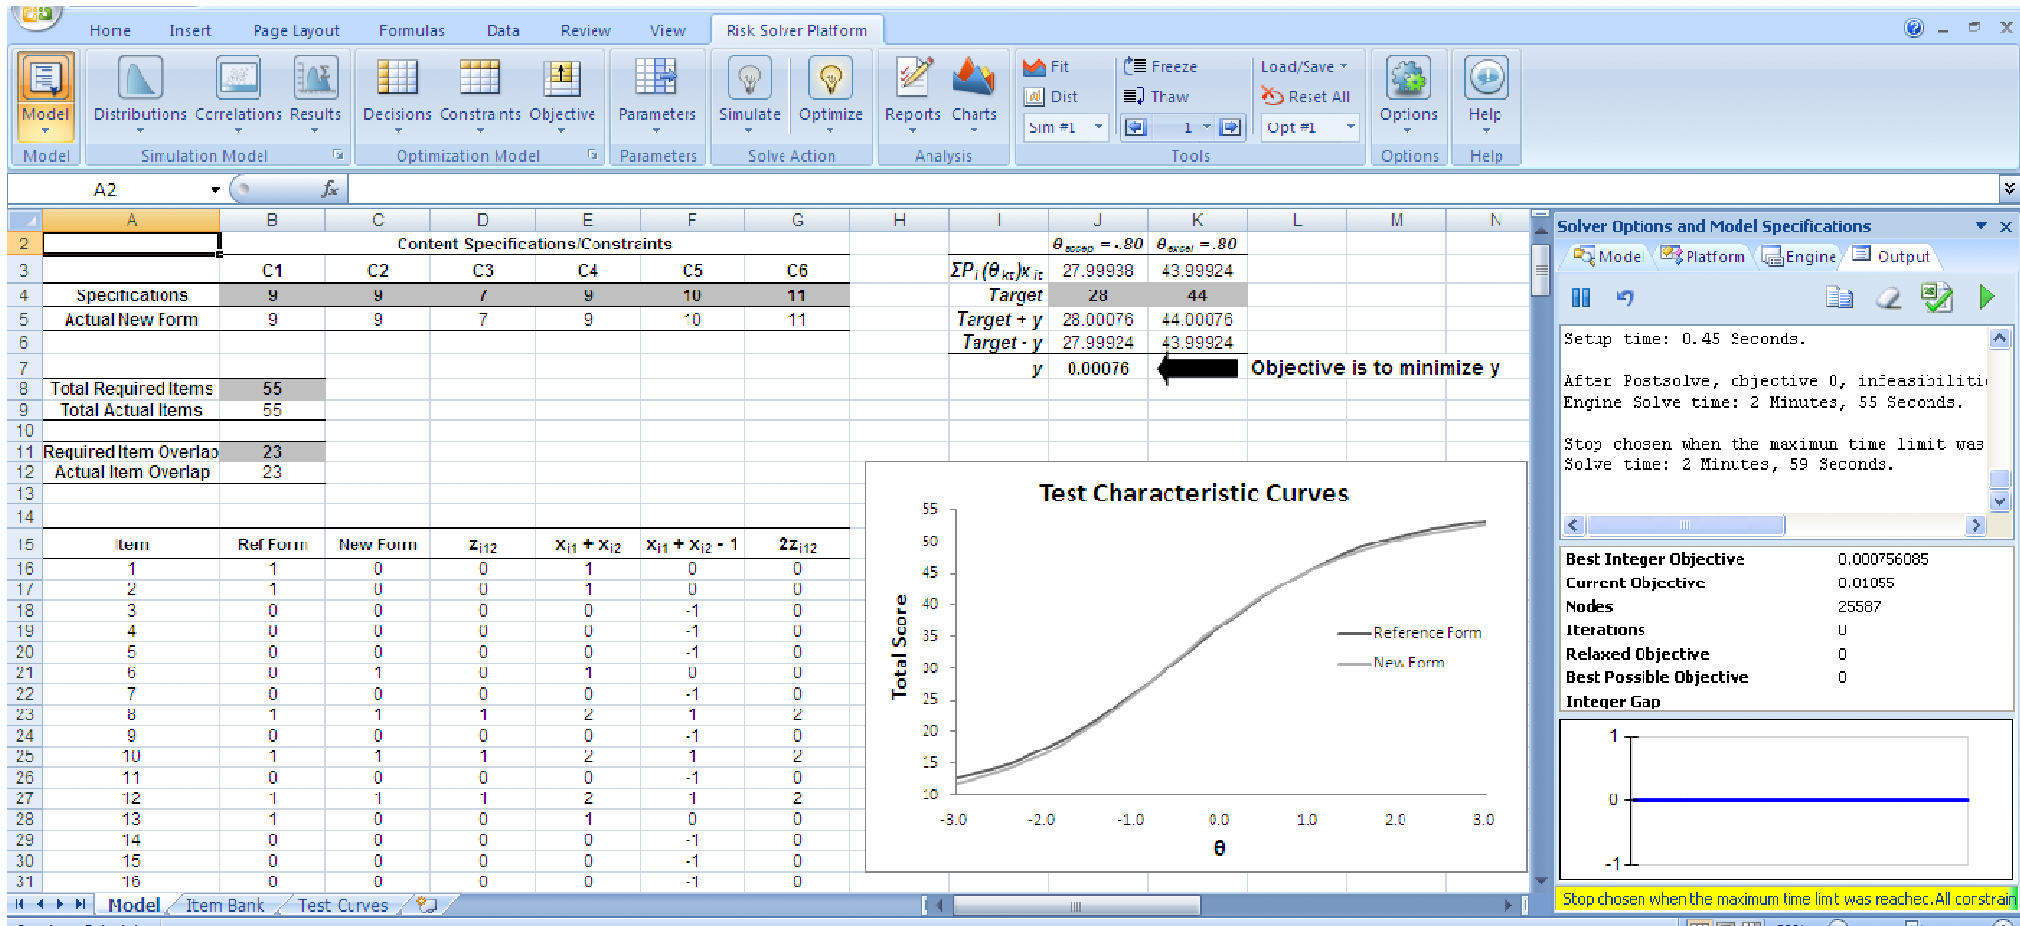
Home Insert Page Layout Formulas Data Review View Risk Solver Platform

Model Distributions Correlations Results Decisions Constraints Objective Parameters Simulate Optimize Reports Charts Fit Dist Sim #1 Freeze Thaw 1 Load/Save Reset All Opt #1 Options Help

Model Simulation Model Optimization Model Parameters Solve Action Analysis Tools Options Help

A2 $f_x$

| | A | B | C | D | E | F | G | H | I | J | K |
|---|---|---|---|---|---|---|---|---|---|---|---|
| 2 | | Content Specifications/Constraints | | | | | | | | $\theta_{accep}=-.80$ | $\theta_{excel}=.80$ |
| 3 | | C1 | C2 | C3 | C4 | C5 | C6 | | $\Sigma P_i(\theta_{kt})x_{it}$ | 27.99938 | 43.99924 |
| 4 | Specifications | 9 | 9 | 7 | 9 | 10 | 11 | | Target | 28 | 44 |
| 5 | Actual New Form | 9 | 9 | 7 | 9 | 10 | 11 | | Target + y | 28.00076 | 44.00076 |
| 6 | | | | | | | | | Target - y | 27.99924 | 43.99924 |
| 7 | | | | | | | | | y | 0.00076 | |
| 8 | Total Required Items | 55 | | | | | | | | | |
| 9 | Total Actual Items | 55 | | | | | | | | | |
| 10 | | | | | | | | | | | |
| 11 | Required Item Overlap | 23 | | | | | | | | | |
| 12 | Actual Item Overlap | 23 | | | | | | | | | |
| 15 | Item | Ref Form | New Form | $z_{i12}$ | $x_{i1}+x_{i2}$ | $x_{i1}+x_{i2}-1$ | $2z_{i12}$ | | | | |
| 16 | 1 | 1 | 0 | 0 | 1 | 0 | 0 | | | | |
| 17 | 2 | 1 | 0 | 0 | 1 | 0 | 0 | | | | |
| 18 | 3 | 0 | 0 | 0 | 0 | -1 | 0 | | | | |
| 19 | 4 | 0 | 0 | 0 | 0 | -1 | 0 | | | | |
| 20 | 5 | 0 | 0 | 0 | 0 | -1 | 0 | | | | |
| 21 | 6 | 0 | 1 | 0 | 1 | 0 | 0 | | | | |
| 22 | 7 | 0 | 0 | 0 | 0 | -1 | 0 | | | | |
| 23 | 8 | 1 | 1 | 1 | 2 | 1 | 2 | | | | |
| 24 | 9 | 0 | 0 | 0 | 0 | -1 | 0 | | | | |
| 25 | 10 | 1 | 1 | 1 | 2 | 1 | 2 | | | | |
| 26 | 11 | 0 | 0 | 0 | 0 | -1 | 0 | | | | |
| 27 | 12 | 1 | 1 | 1 | 2 | 1 | 2 | | | | |
| 28 | 13 | 1 | 0 | 0 | 1 | 0 | 0 | | | | |
| 29 | 14 | 0 | 0 | 0 | 0 | -1 | 0 | | | | |
| 30 | 15 | 0 | 0 | 0 | 0 | -1 | 0 | | | | |
| 31 | 16 | 0 | 0 | 0 | 0 | -1 | 0 | | | | |

Objective is to minimize y

Test Characteristic Curves
Total Score
55 50 45 40 35 30 25 20 15 10
-3.0 -2.0 -1.0 0.0 1.0 2.0 3.0
θ
Reference Form
New Form

Model Item Bank Test Curves

Solver Options and Model Specifications
Model Platform Engine Output

Setup time: 0.45 Seconds.

After Postsolve, objective 0, infeasibiliti
Engine Solve time: 2 Minutes, 55 Seconds.

Stop chosen when the maximum time limit was
Solve time: 2 Minutes, 59 Seconds.

| | |
|---|---|
| Best Integer Objective | 0.000756085 |
| Current Objective | 0.01055 |
| Nodes | 25587 |
| Iterations | 0 |
| Relaxed Objective | 0 |
| Best Possible Objective | 0 |
| Integer Gap | |

1
0
-1

Stop chosen when the maximum time limt was reached. All constrain